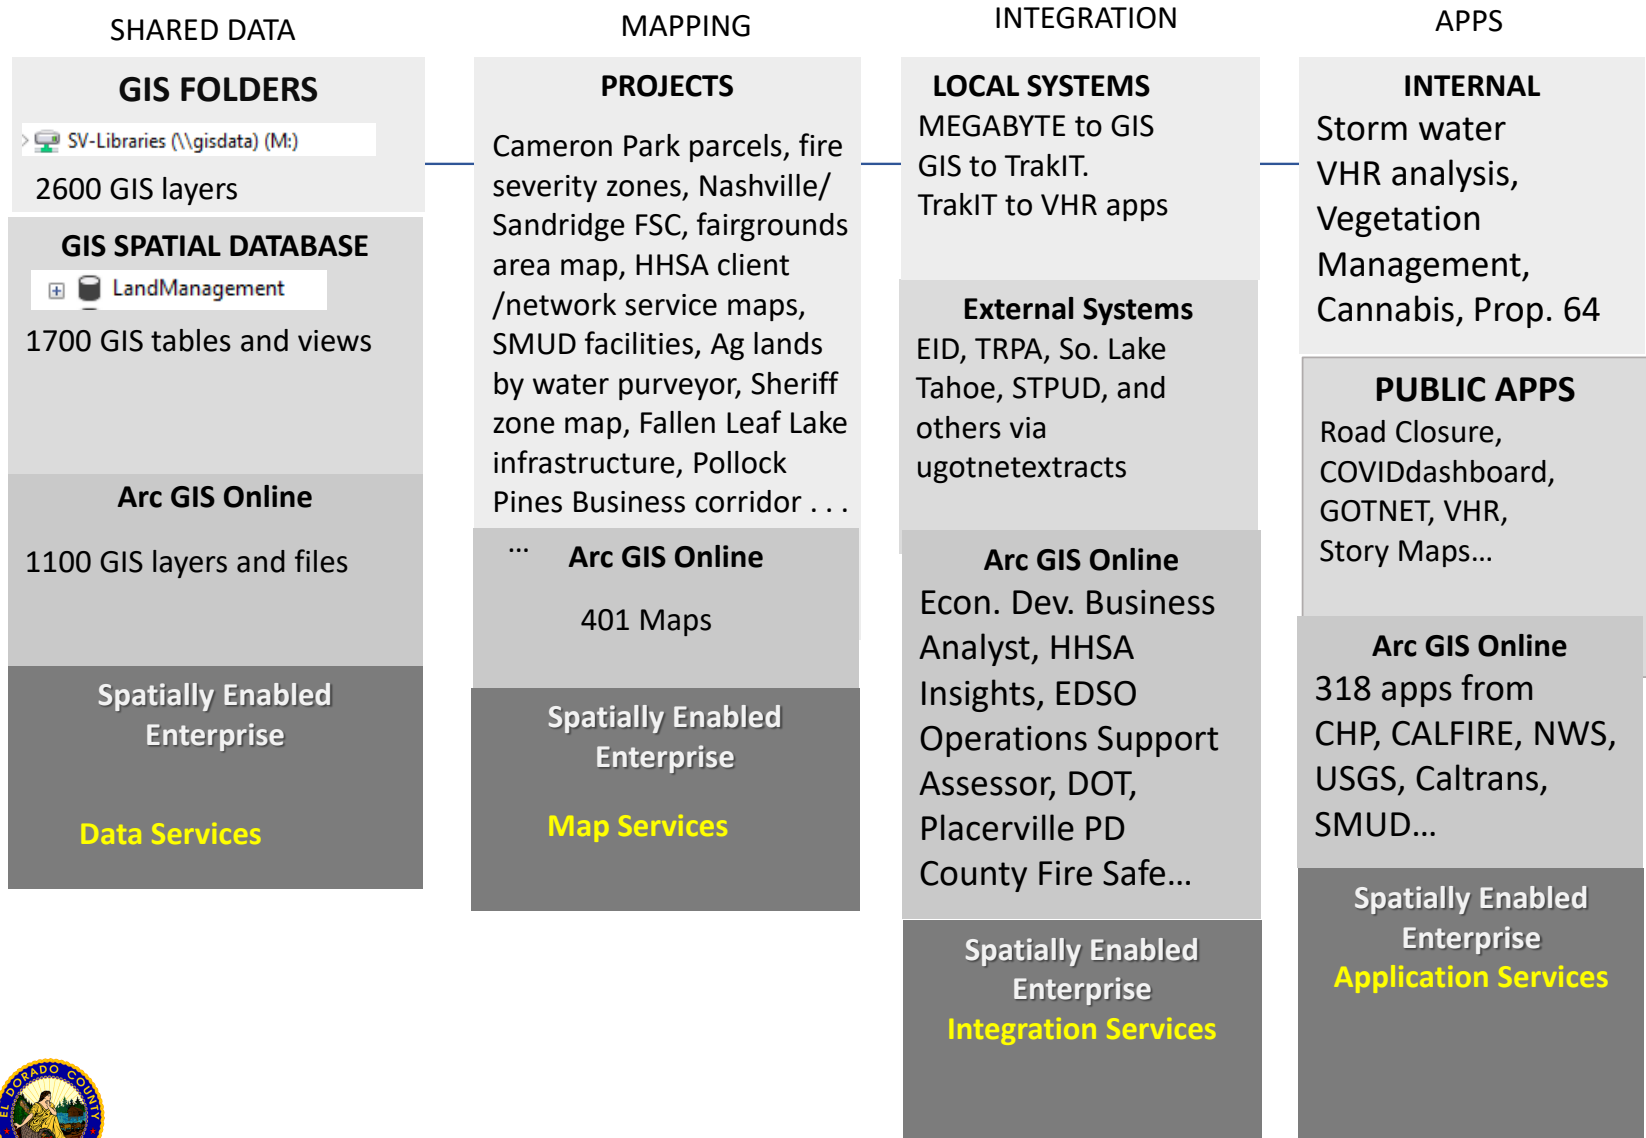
SHARED DATA

GIS FOLDERS

SV-Libraries (\\gisdata) (M:)

2600 GIS layers

GIS SPATIAL DATABASE

LandManagement

1700 GIS tables and views

Arc GIS Online

1100 GIS layers and files

Spatially Enabled Enterprise

Data Services

MAPPING

PROJECTS

Cameron Park parcels, fire severity zones, Nashville/ Sandridge FSC, fairgrounds area map, HHSA client /network service maps, SMUD facilities, Ag lands by water purveyor, Sheriff zone map, Fallen Leaf Lake infrastructure, Pollock Pines Business corridor . . .

…

Arc GIS Online

401 Maps

Spatially Enabled Enterprise

Map Services

INTEGRATION

LOCAL SYSTEMS

MEGABYTE to GIS
GIS to TrakIT.
TrakIT to VHR apps

External Systems

EID, TRPA, So. Lake Tahoe, STPUD, and others via ugotnetextracts

Arc GIS Online

Econ. Dev. Business Analyst, HHSA Insights, EDSO Operations Support Assessor, DOT, Placerville PD County Fire Safe…

Spatially Enabled Enterprise

Integration Services

APPS

INTERNAL

Storm water
VHR analysis,
Vegetation Management,
Cannabis, Prop. 64

PUBLIC APPS

Road Closure,
COVIDdashboard,
GOTNET, VHR,
Story Maps…

Arc GIS Online

318 apps from CHP, CALFIRE, NWS, USGS, Caltrans, SMUD…

Spatially Enabled Enterprise

Application Services

EL DORADO COUNTY